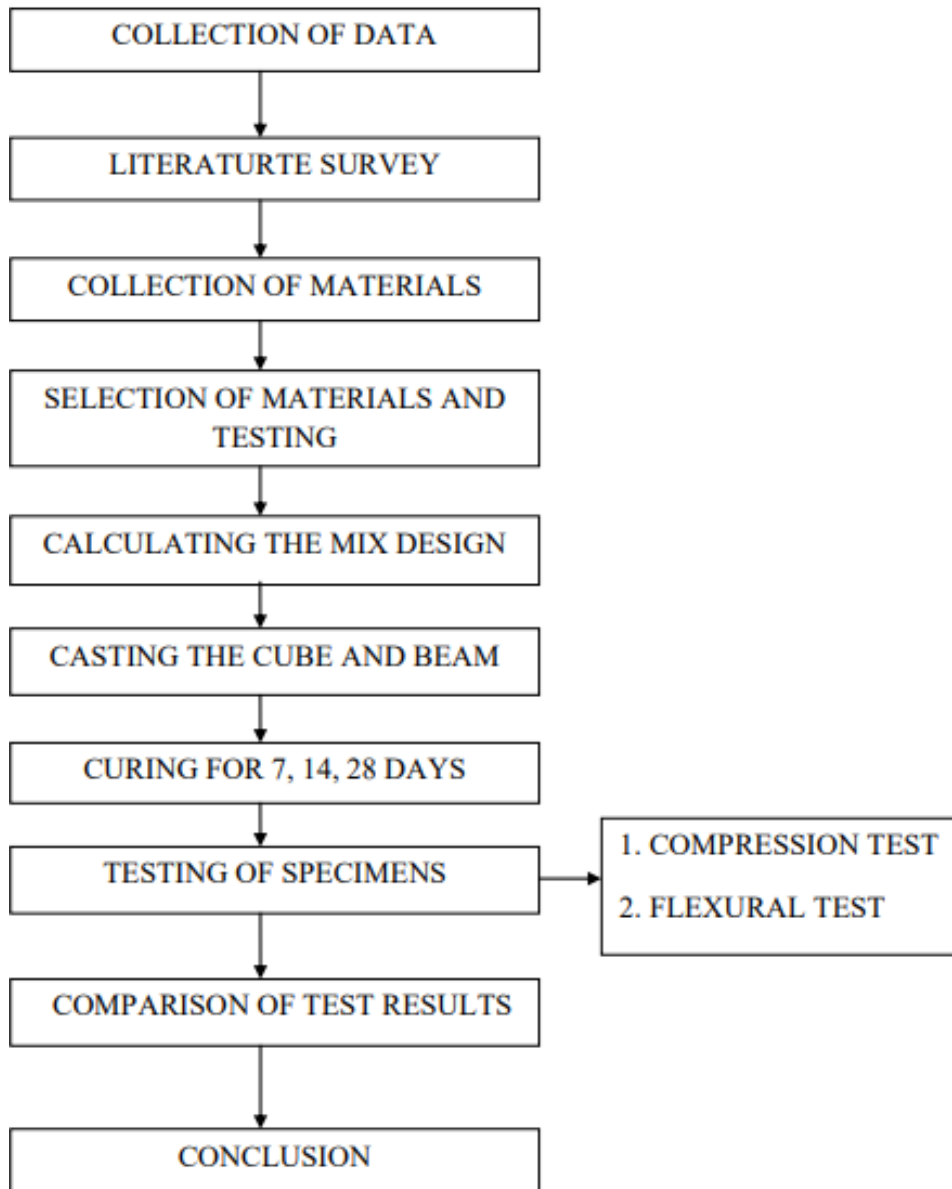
COLLECTION OF DATA

LITERATURTE SURVEY

COLLECTION OF MATERIALS

SELECTION OF MATERIALS AND TESTING

CALCULATING THE MIX DESIGN

CASTING THE CUBE AND BEAM

CURING FOR 7, 14, 28 DAYS

TESTING OF SPECIMENS

1. COMPRESSION TEST
2. FLEXURAL TEST

COMPARISON OF TEST RESULTS

CONCLUSION